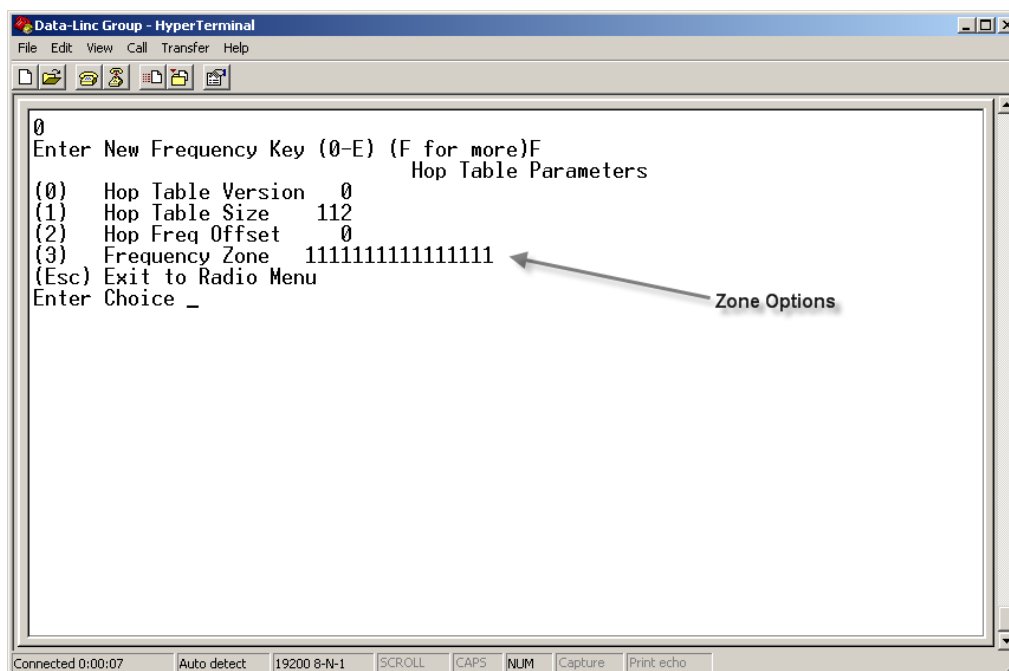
Data-Linc Group - HyperTerminal
File Edit View Call Transfer Help

0
Enter New Frequency Key (0-E) (F for more)F
Hop Table Parameters
(0) Hop Table Version 0
(1) Hop Table Size 112
(2) Hop Freq Offset 0
(3) Frequency Zone 1111111111111111
(Esc) Exit to Radio Menu
Enter Choice _

Zone Options

Connected 0:00:07 | Auto detect | 19200 8-N-1 | SCROLL | CAPS | NUM | Capture | Print echo